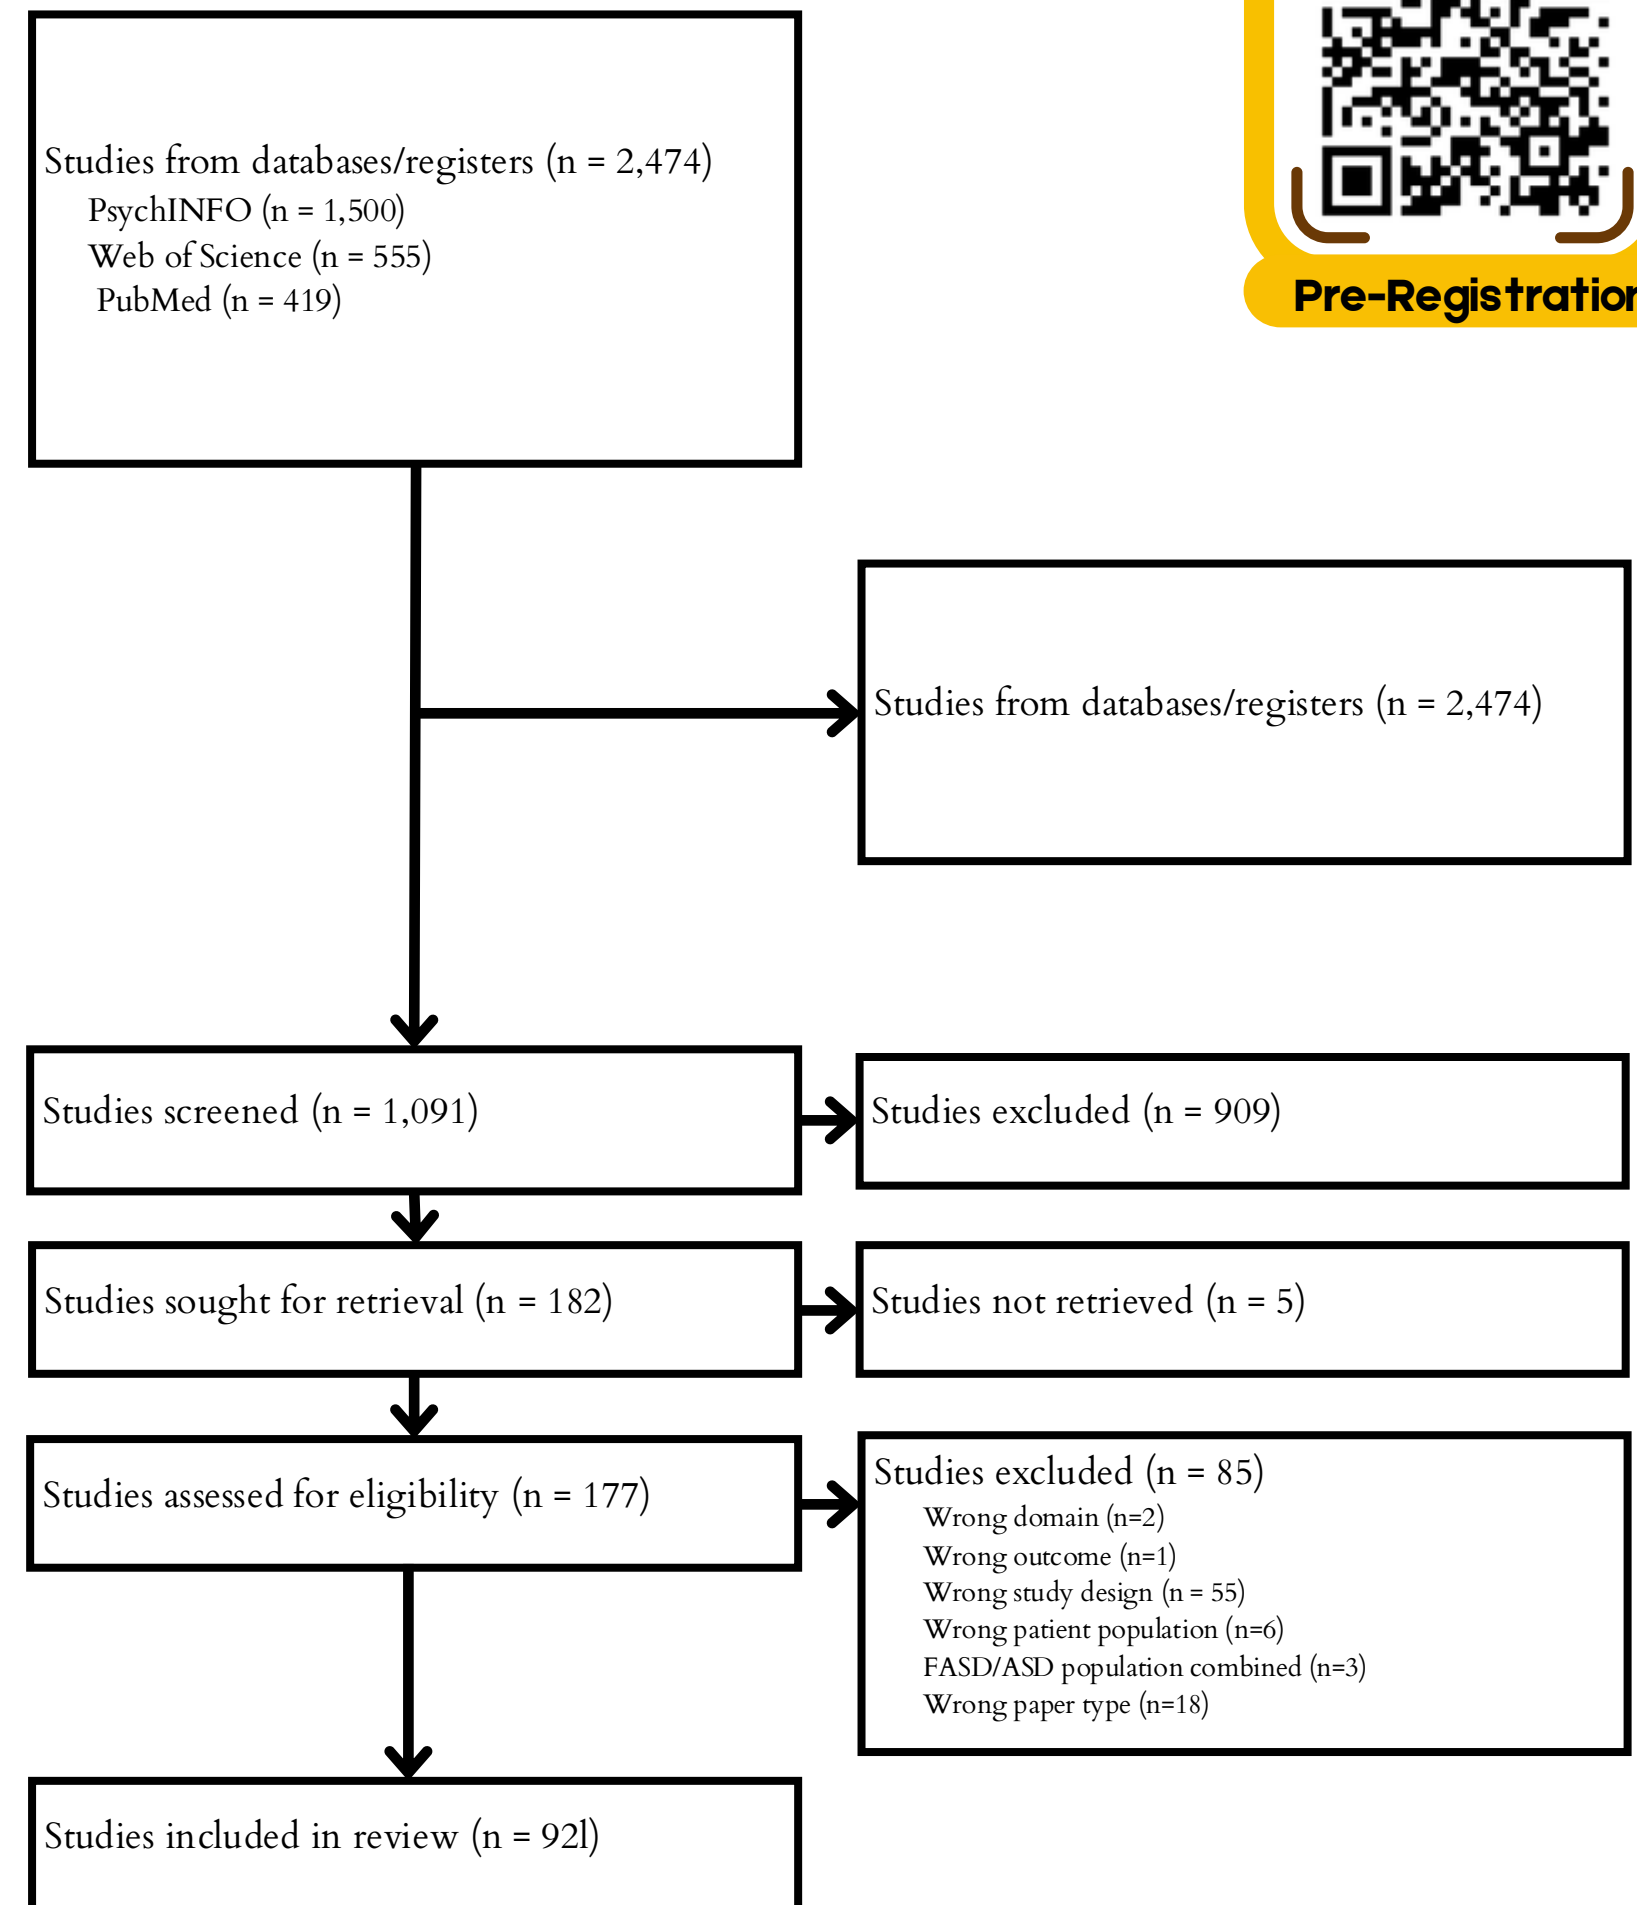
Studies from databases/registers (n = 2,474)
PsychINFO (n = 1,500)
Web of Science (n = 555)
PubMed (n = 419)

Pre-Registratio

Studies from databases/registers (n = 2,474)

Studies screened (n = 1,091)

Studies excluded (n = 909)

Studies sought for retrieval (n = 182)

Studies not retrieved (n = 5)

Studies assessed for eligibility (n = 177)

Studies excluded (n = 85)
Wrong domain (n=2)
Wrong outcome (n=1)
Wrong study design (n = 55)
Wrong patient population (n=6)
FASD/ASD population combined (n=3)
Wrong paper type (n=18)

Studies included in review (n = 92l)